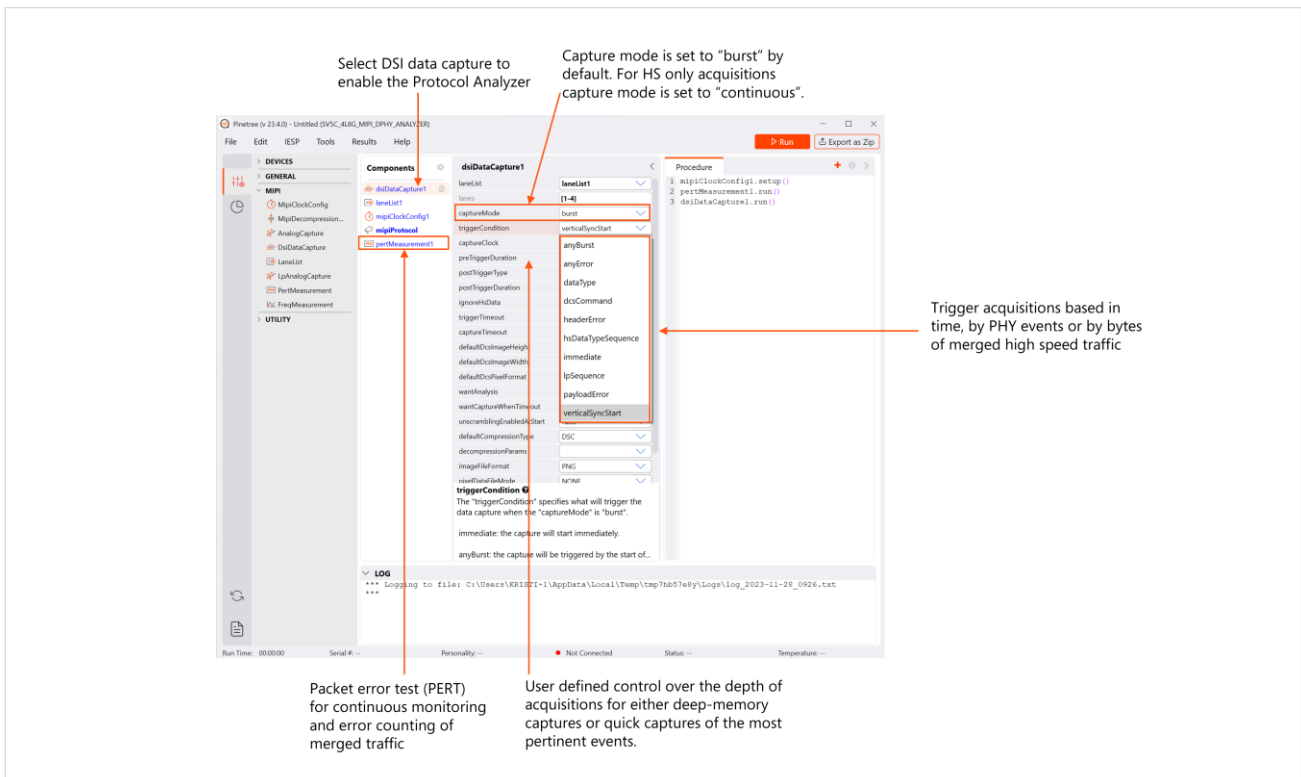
Select DSI data capture to enable the Protocol Analyzer

Capture mode is set to "burst" by default. For HS only acquisitions capture mode is set to "continuous".

Pinetree (v 23.4.0) - Untitled (SV5C_4L8G_MIPI_DPHY_ANALYZER)

File Edit IESP Tools Results Help

Run Export as Zip

DEVICES
GENERAL
MIPI
MipiClockConfig
MipiDecompression...
AnalogCapture
DsiDataCapture
LaneList
LpAnalogCapture
PertMeasurement
FreqMeasurement
UTILITY

Components
dsiDataCapture1
laneList1
mipiClockConfig1
mipiProtocol
pertMeasurement1

dsiDataCapture1
laneList | laneList1
lanes | [1-4]
captureMode | burst
triggerCondition | verticalSyncStart
captureClock
preTriggerDuration
postTriggerType
postTriggerDuration
ignoreHsData
triggerTimeout
captureTimeout
defaultDcsImageHeigh
defaultDcsImageWidth
defaultDcsPixelFormat
wantAnalysis
wantCaptureWhenTimeout
unscramblingEnabledAtStart
defaultCompressionType | DSC
decompressionParams
imageFileFormat | PNG
pixelDataFileMode | NONE

anyBurst
anyError
dataType
dcsCommand
headerError
hsDataTypeSequence
immediate
lpSequence
payloadError
verticalSyncStart

triggerCondition
The "triggerCondition" specifies what will trigger the data capture when the "captureMode" is "burst".

immediate: the capture will start immediately.

anyBurst: the capture will be triggered by the start of...

Procedure
1 mipiClockConfig1.setup()
2 pertMeasurement1.run()
3 dsiDataCapture1.run()

LOG
*** Logging to file: C:\Users\KRISTI~1\AppData\Local\Temp\tmp7hb57e8y\Logs\log_2023-11-28_0926.txt
***

Run Time: 00:00:00 Serial #: -- Personality: -- Not Connected Status: -- Temperature: --

Trigger acquisitions based in time, by PHY events or by bytes of merged high speed traffic

Packet error test (PERT) for continuous monitoring and error counting of merged traffic

User defined control over the depth of acquisitions for either deep-memory captures or quick captures of the most pertinent events.